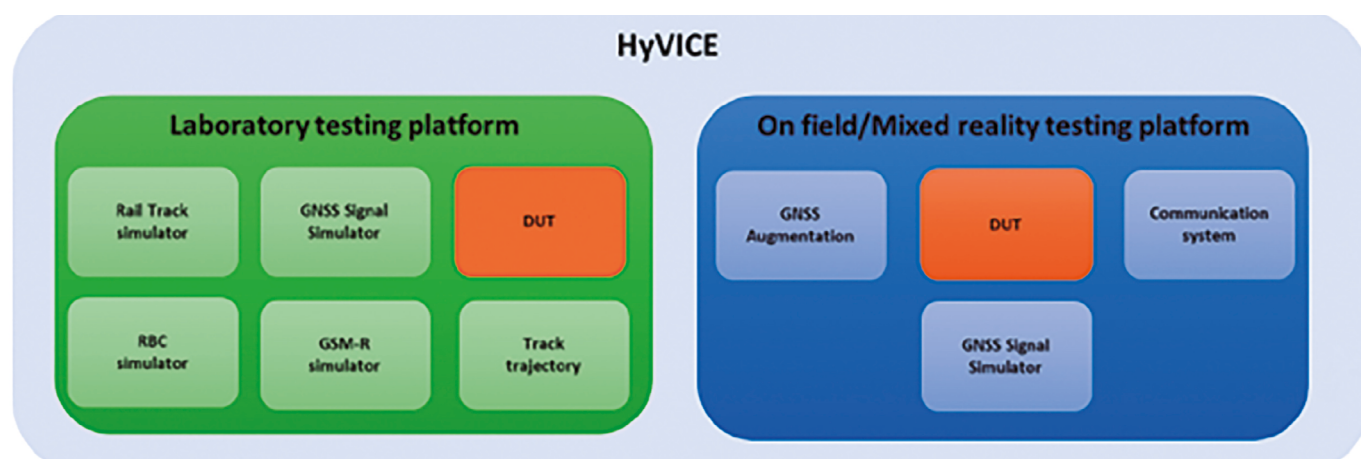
HyVICE

Laboratory testing platform

Rail Track simulator

GNSS Signal Simulator

DUT

RBC simulator

GSM-R simulator

Track trajectory

On field/Mixed reality testing platform

GNSS Augmentation

DUT

Communication system

GNSS Signal Simulator